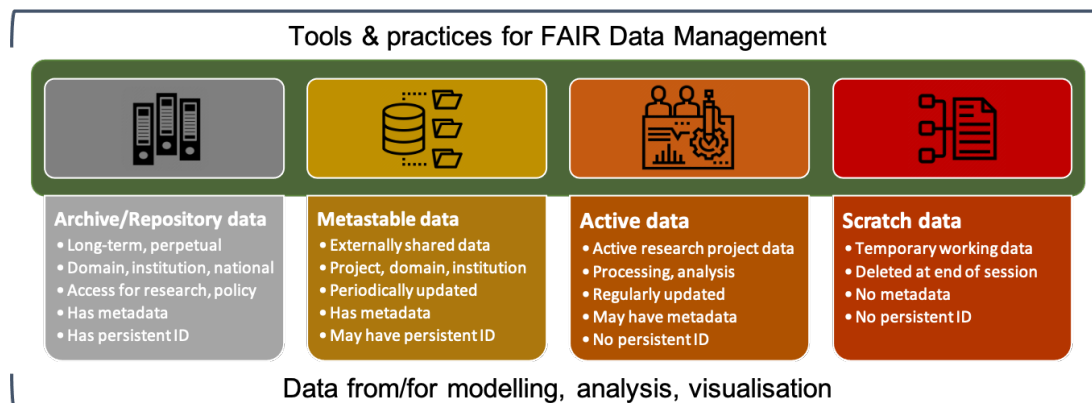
Tools & practices for FAIR Data Management

Archive/Repository data
• Long-term, perpetual
• Domain, institution, national
• Access for research, policy
• Has metadata
• Has persistent ID

Metastable data
• Externally shared data
• Project, domain, institution
• Periodically updated
• Has metadata
• May have persistent ID

Active data
• Active research project data
• Processing, analysis
• Regularly updated
• May have metadata
• No persistent ID

Scratch data
• Temporary working data
• Deleted at end of session
• No metadata
• No persistent ID

Data from/for modelling, analysis, visualisation